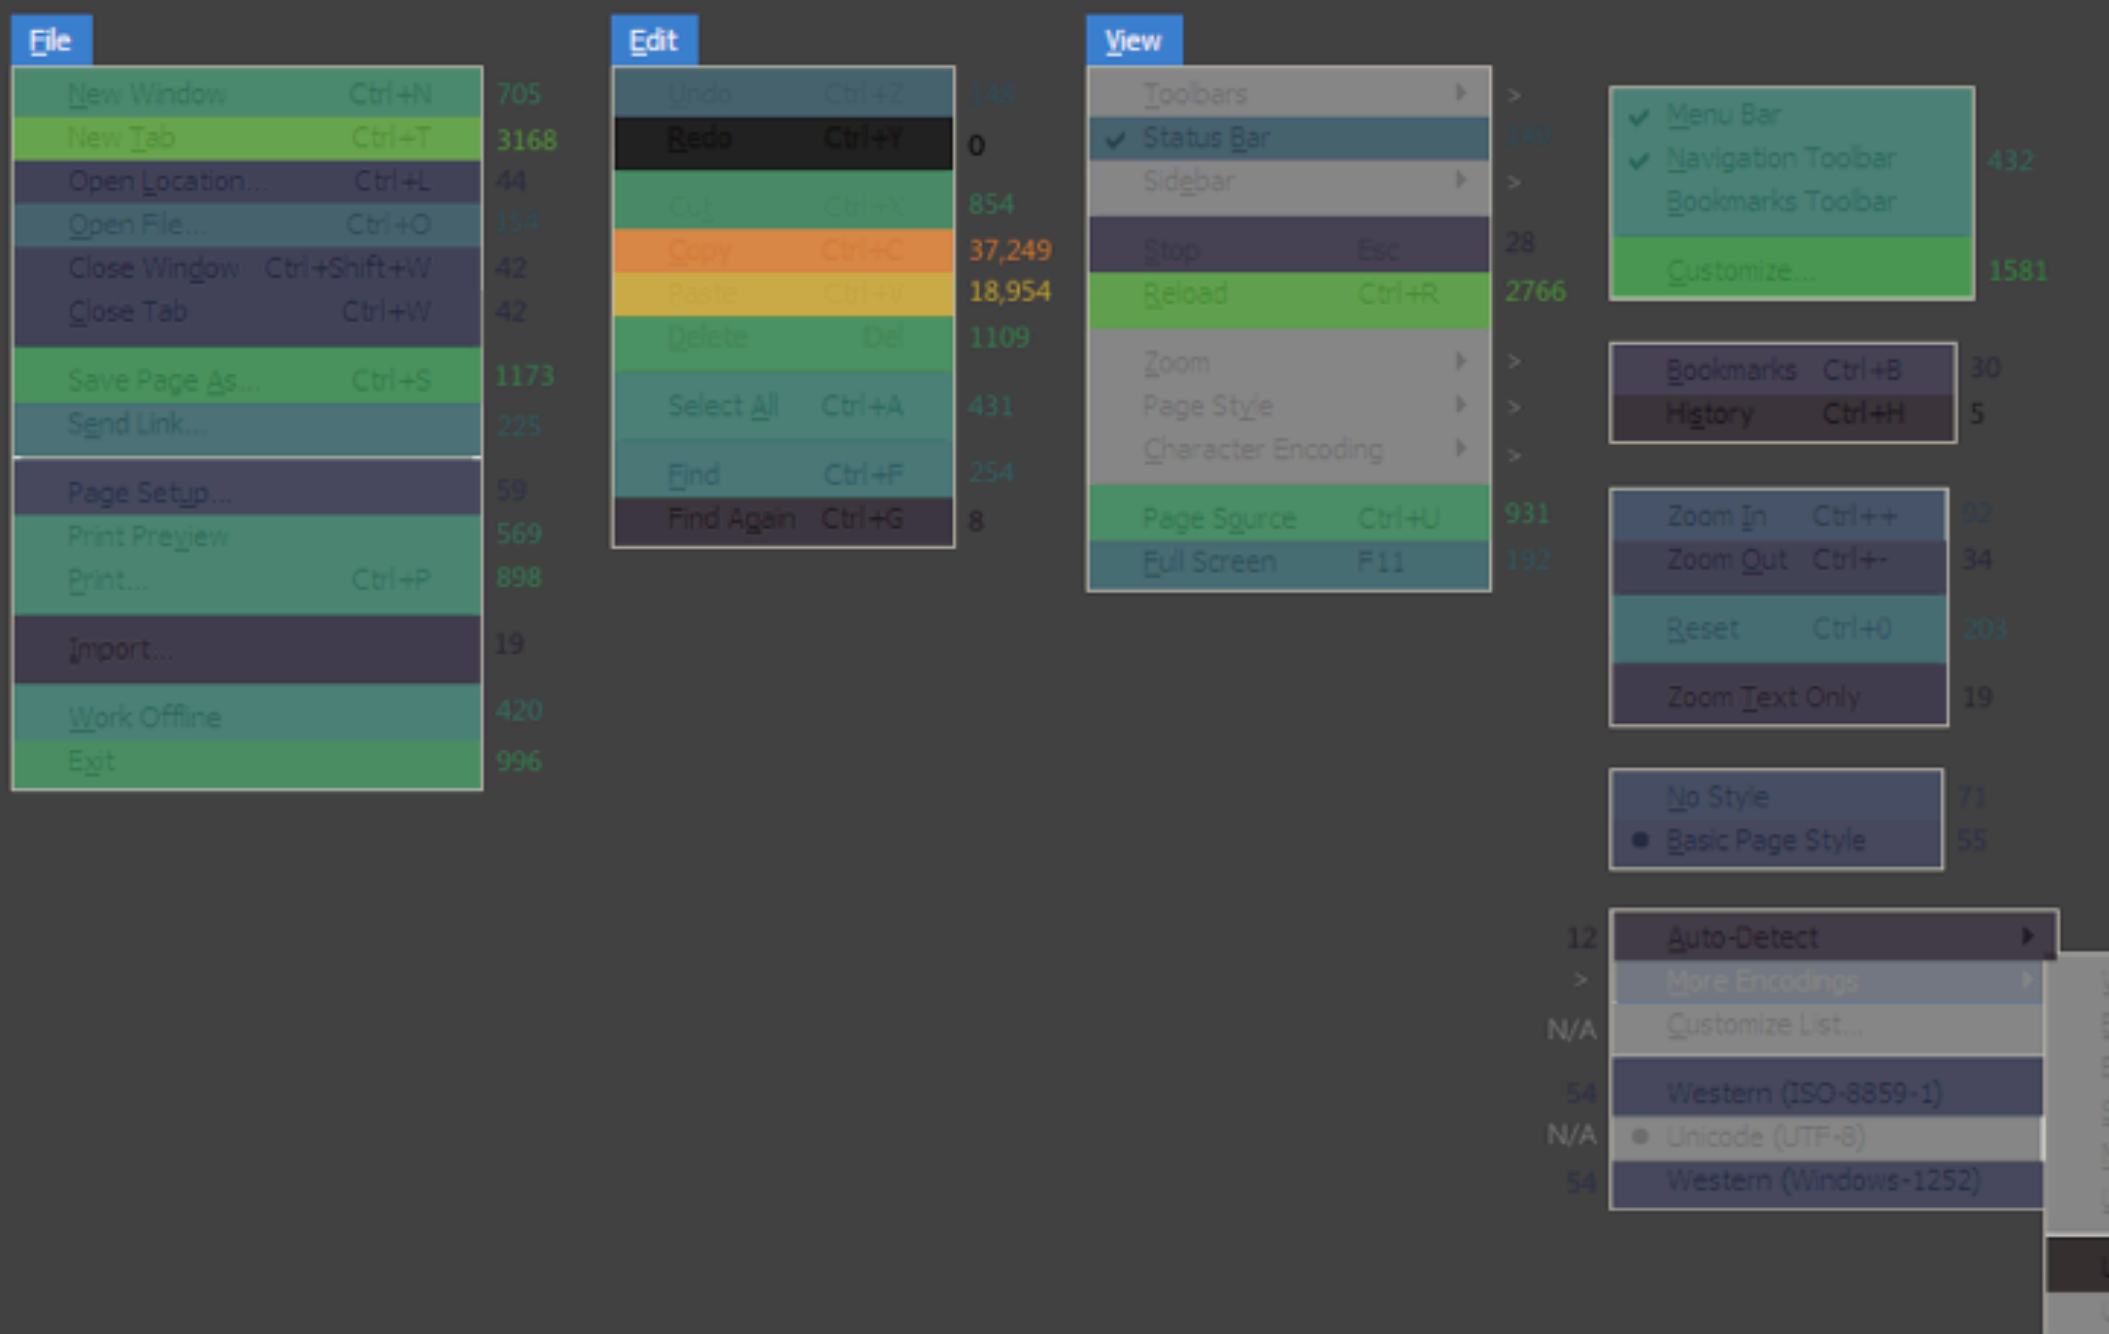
File

New Window Ctrl+N 705
New Tab Ctrl+T 3168
Open Location... Ctrl+L 44
Open File... Ctrl+O 154
Close Window Ctrl+Shift+W 42
Close Tab Ctrl+W 42
Save Page As... Ctrl+S 1173
Send Link... 225
Page Setup... 59
Print Preview 569
Print... Ctrl+P 898
Import... 19
Work Offline 420
Exit 996

Edit

Undo Ctrl+Z 148
Redo Ctrl+Y 0
Cut Ctrl+X 854
Copy Ctrl+C 37,249
Paste Ctrl+V 18,954
Delete Del 1109
Select All Ctrl+A 431
Find Ctrl+F 254
Find Again Ctrl+G 8

View

Toolbars >
Status Bar 149
Sidebar >
Stop Esc 28
Reload Ctrl+R 2766
Zoom >
Page Style >
Character Encoding >
Page Source Ctrl+U 931
Full Screen F11 192

Menu Bar
Navigation Toolbar 432
Bookmarks Toolbar
Customize... 1581

Bookmarks Ctrl+B 30
History Ctrl+H 5

Zoom In Ctrl++ 92
Zoom Out Ctrl+- 34
Reset Ctrl+0 203
Zoom Text Only 19

No Style 71
Basic Page Style 55

12 Auto-Detect
> More Encodings
N/A Customize List...
54 Western (ISO-8859-1)
N/A Unicode (UTF-8)
54 Western (Windows-1252)